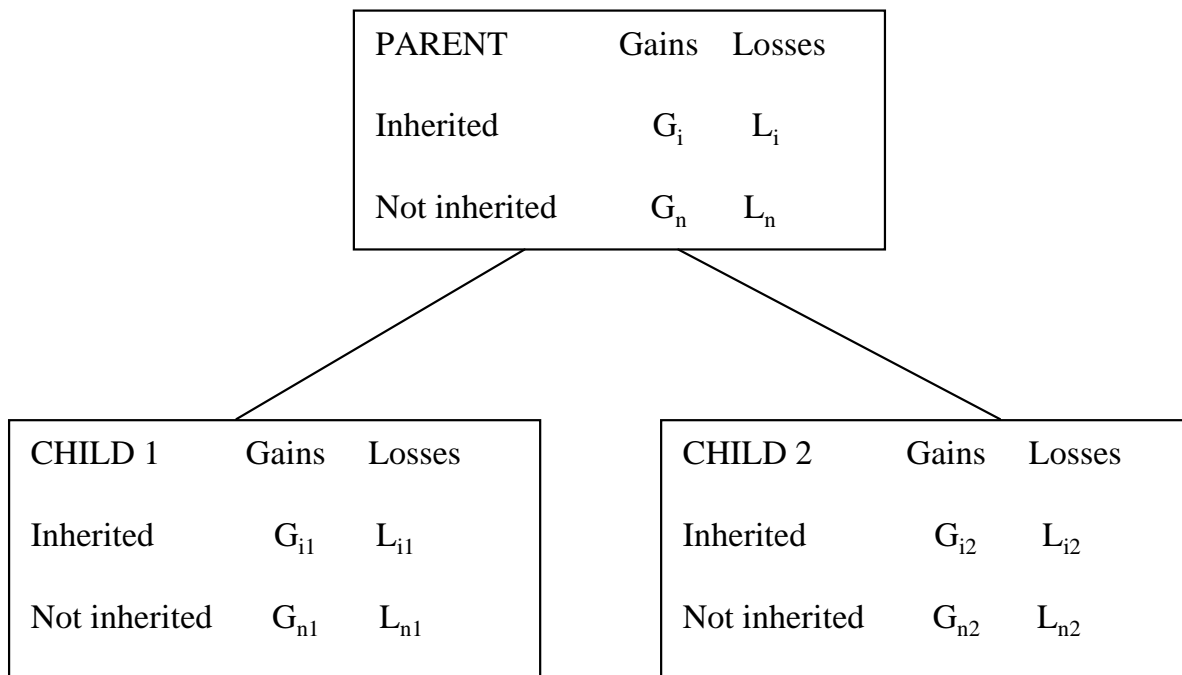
| PARENT | Gains | Losses |
|---|---|---|
| Inherited | $G_i$ | $L_i$ |
| Not inherited | $G_n$ | $L_n$ |

| CHILD 1 | Gains | Losses |
|---|---|---|
| Inherited | $G_{i1}$ | $L_{i1}$ |
| Not inherited | $G_{n1}$ | $L_{n1}$ |

| CHILD 2 | Gains | Losses |
|---|---|---|
| Inherited | $G_{i2}$ | $L_{i2}$ |
| Not inherited | $G_{n2}$ | $L_{n2}$ |